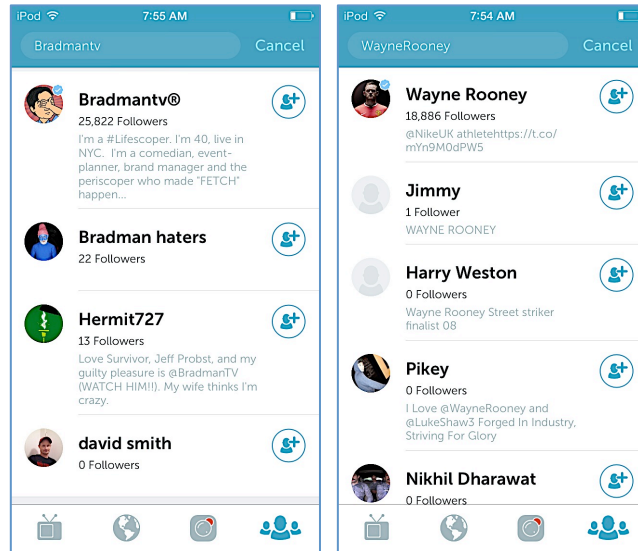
iPod 7:55 AM

Bradmantv Cancel

Bradmantv®
25,822 Followers
I'm a #Lifescoper. I'm 40, live in NYC. I'm a comedian, event-planner, brand manager and the periscoper who made "FETCH" happen...

Bradman haters
22 Followers

Hermit727
13 Followers
Love Survivor, Jeff Probst, and my guilty pleasure is @BradmanTV (WATCH HIM!!). My wife thinks I'm crazy.

david smith
0 Followers

iPod 7:54 AM

WayneRooney Cancel

Wayne Rooney
18,886 Followers
@NikeUK athletehttps://t.co/mYn9M0dPW5

Jimmy
1 Follower
WAYNE ROONEY

Harry Weston
0 Followers
Wayne Rooney Street striker finalist 08

Pikey
0 Followers
I Love @WayneRooney and @LukeShaw3 Forged In Industry, Striving For Glory

Nikhil Dharawat
0 Followers